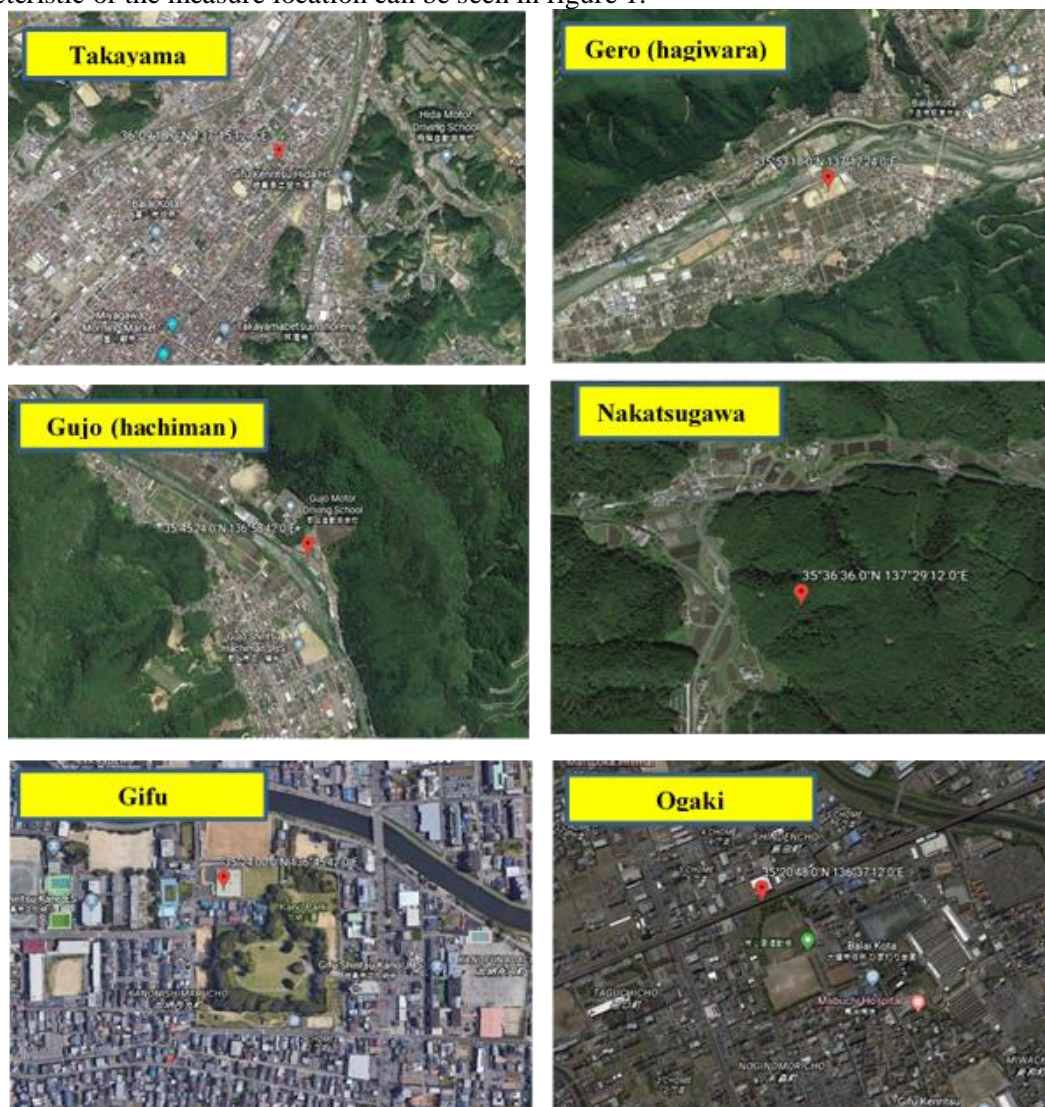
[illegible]teristic of the measure location can be seen in figure 1.

Takayama

36°09'18.0"N 137°15'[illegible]"E

Hida Motor Driving School

Gifu Kenritsu Hida HS

Balai Kota

Miyagawa Morning Market

Takayamabetsuin Shorenji

Gero (hagiwara)

Balai Kota

35°53'18.0"N 137°12'24.0"E

Gujo (hachiman)

Gujo Motor Driving School

35°45'24.0"N 136°58'47.0"E

Nakatsugawa

35°36'36.0"N 137°29'12.0"E

Gifu

35°24'00.0"N 136°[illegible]'47.0"E

Gifu Kenritsu

KANOMISHIMACHO

Ogaki

35°20'48.0"N 136°37'12.0"E

SHIMOSENCHO

Balai Kota

TAGUCHICHO

Mabuchi Hospital

NOGINOMORICHO

MIWACH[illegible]

Gifu Kenritsu